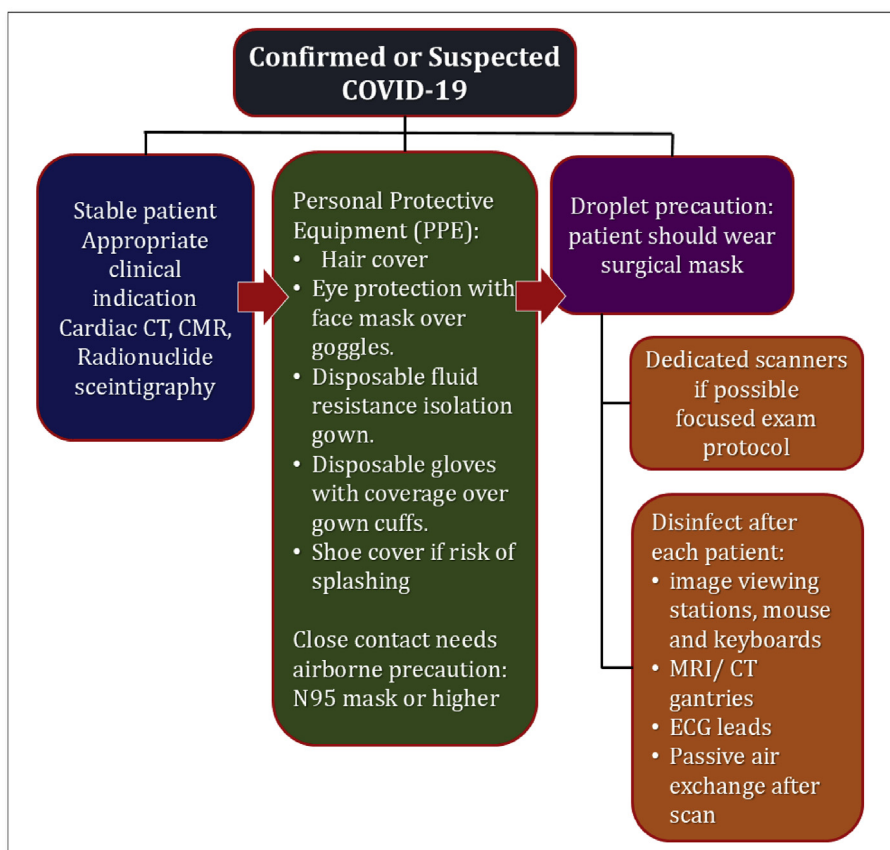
Confirmed or Suspected COVID-19

Stable patient
Appropriate clinical indication
Cardiac CT, CMR, Radionuclide sceintigraphy

Personal Protective Equipment (PPE):
• Hair cover
• Eye protection with face mask over goggles.
• Disposable fluid resistance isolation gown.
• Disposable gloves with coverage over gown cuffs.
• Shoe cover if risk of splashing

Close contact needs airborne precaution: N95 mask or higher

Droplet precaution: patient should wear surgical mask

Dedicated scanners if possible focused exam protocol

Disinfect after each patient:
• image viewing stations, mouse and keyboards
• MRI/ CT gantries
• ECG leads
• Passive air exchange after scan